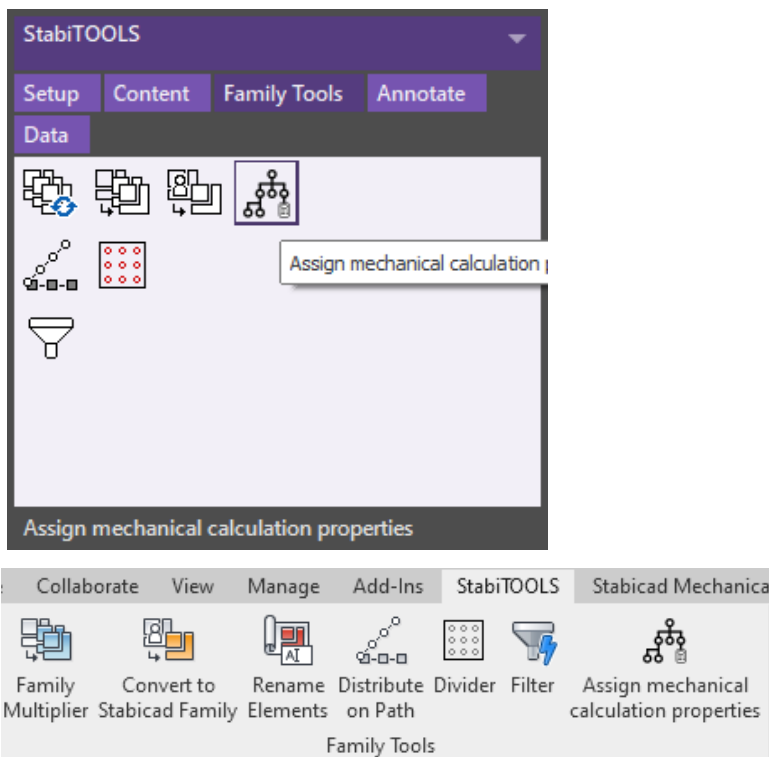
StabiTOOLS

Setup Content Family Tools Annotate Data

Assign mechanical calculation p

Assign mechanical calculation properties

Collaborate View Manage Add-Ins StabiTOOLS Stabicad Mechanica

Family Multiplier

Convert to Stabicad Family

Rename Elements

Distribute on Path

Divider

Filter

Assign mechanical calculation properties

Family Tools